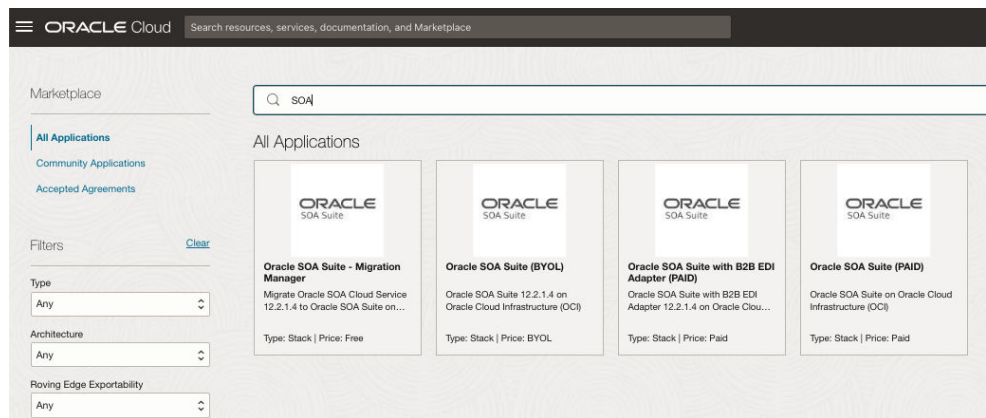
ORACLE Cloud

Search resources, services, documentation, and Marketplace

Marketplace

All Applications

Community Applications

Accepted Agreements

Filters

Clear

Type

Any

Architecture

Any

Roving Edge Exportability

Any

SOA

All Applications

ORACLE SOA Suite

Oracle SOA Suite - Migration Manager

Migrate Oracle SOA Cloud Service 12.2.1.4 to Oracle SOA Suite on...

Type: Stack | Price: Free

ORACLE SOA Suite

Oracle SOA Suite (BYOL)

Oracle SOA Suite 12.2.1.4 on Oracle Cloud Infrastructure (OCI)

Type: Stack | Price: BYOL

ORACLE SOA Suite

Oracle SOA Suite with B2B EDI Adapter (PAID)

Oracle SOA Suite with B2B EDI Adapter 12.2.1.4 on Oracle Clou...

Type: Stack | Price: Paid

ORACLE SOA Suite

Oracle SOA Suite (PAID)

Oracle SOA Suite on Oracle Cloud Infrastructure (OCI)

Type: Stack | Price: Paid